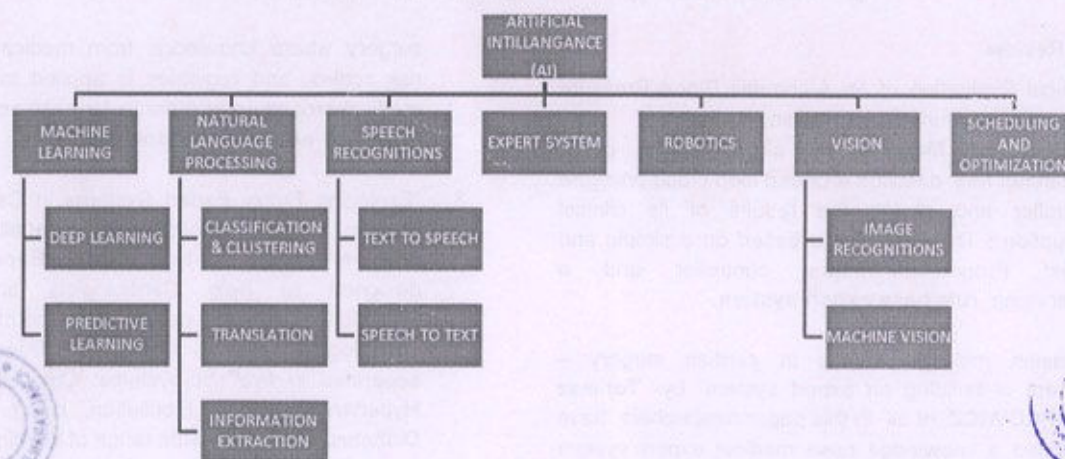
ARTIFICIAL INTILLANGANCE (AI)

MACHINE LEARNING

DEEP LEARNING

PREDICTIVE LEARNING

NATURAL LANGUAGE PROCESSING

CLASSIFICATION & CLUSTERING

TRANSLATION

INFORMATION EXTRACTION

SPEECH RECOGNITIONS

TEXT TO SPEECH

SPEECH TO TEXT

EXPERT SYSTEM

ROBOTICS

VISION

IMAGE RECOGNITIONS

MACHINE VISION

SCHEDULING AND OPTIMIZATION